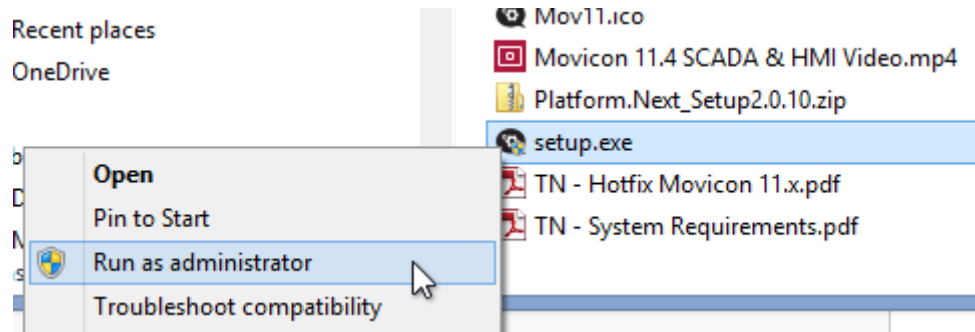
Recent places
OneDrive

Mov11.ico
Movicon 11.4 SCADA & HMI Video.mp4
Platform.Next_Setup2.0.10.zip
setup.exe
TN - Hotfix Movicon 11.x.pdf
TN - System Requirements.pdf

Open
Pin to Start
Run as administrator
Troubleshoot compatibility